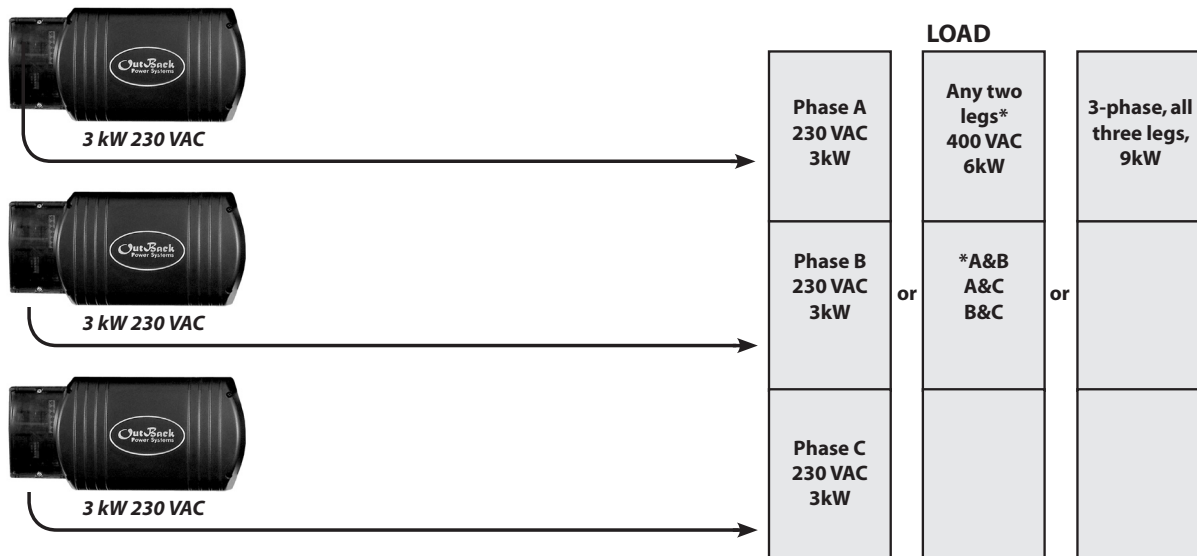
OutBack Power Systems

3 kW 230 VAC

OutBack Power Systems

3 kW 230 VAC

OutBack Power Systems

3 kW 230 VAC

LOAD

Phase A 230 VAC 3kW

Phase B 230 VAC 3kW

Phase C 230 VAC 3kW

or

Any two legs* 400 VAC 6kW

*A&B A&C B&C

or

3-phase, all three legs, 9kW